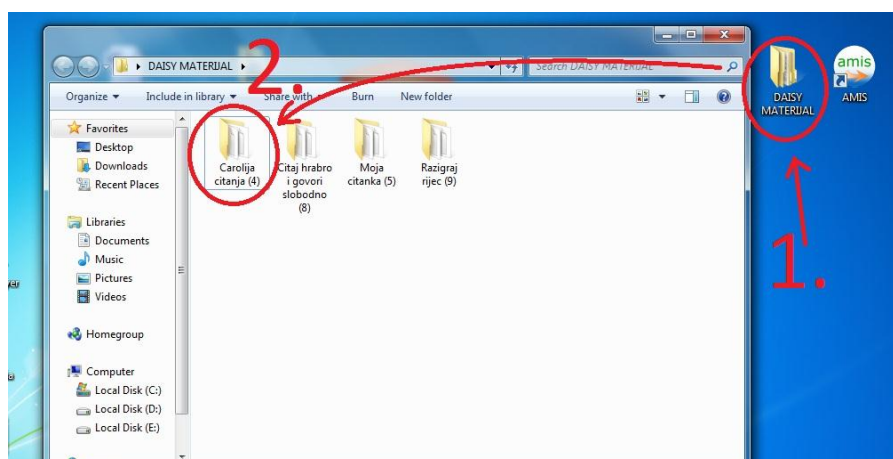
DAISY MATERIJAL ▸

Search DAISY MATERIJAL

Organize ▾ Include in library ▾ Share with ▾ Burn New folder

Favorites
Desktop
Downloads
Recent Places

Libraries
Documents
Music
Pictures
Videos

Homegroup

Computer
Local Disk (C:)
Local Disk (D:)
Local Disk (E:)

Carolija citanja (4)
Citaj hrabro i govori slobodno (8)
Moja citanka (5)
Razigraj rijec (9)

2.

1.

DAISY MATERIJAL

amis
AMIS